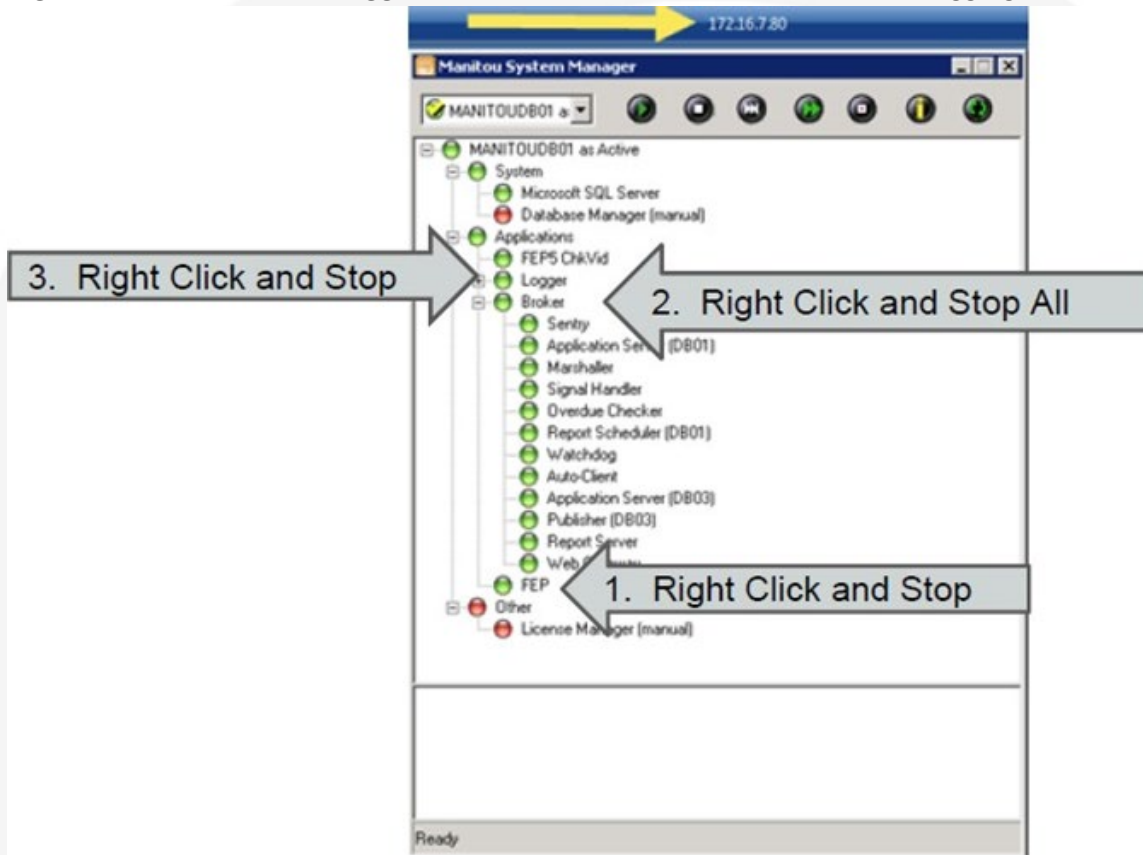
172.16.7.80

Manitou System Manager

MANITOUDB01 a

MANITOUDB01 as Active
System
Microsoft SQL Server
Database Manager (manual)
Applications
FEPS ChkVid
Logger
Broker
Sentry
Application Ser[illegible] (DB01)
Marshaller
Signal Handler
Overdue Checker
Report Scheduler (DB01)
Watchdog
Auto-Client
Application Server (DB03)
Publisher (DB03)
Report Server
Web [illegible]
FEP
Other
License Ma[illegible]ger (manual)

3. Right Click and Stop

2. Right Click and Stop All

1. Right Click and Stop

Ready